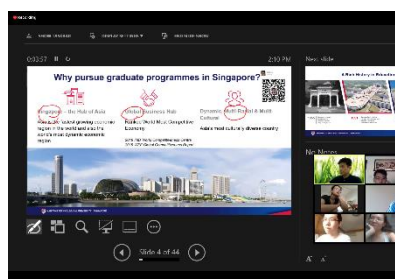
0:03:57

2:10 PM

Why pursue graduate programmes in Singapore?

Singapore – the Hub of Asia

Global Business Hub

Dynamic Multi-Racial & Multi Culture

Asia's dynamic economic region

Asia's most culturally diverse country

Next Slide

No Notes

Slide 4 of 44